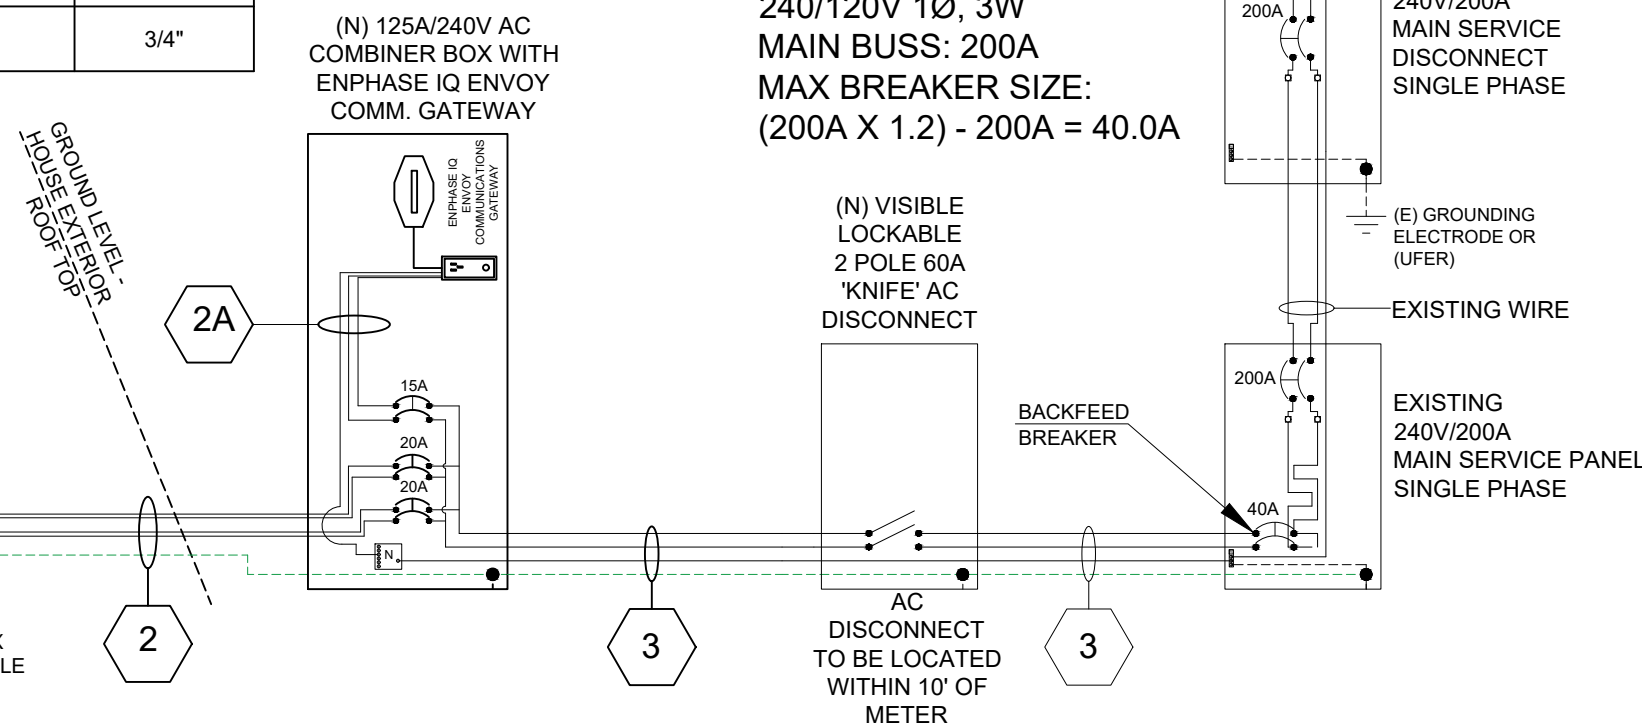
3/4"

(N) 125A/240V AC COMBINER BOX WITH ENPHASE IQ ENVOY COMM. GATEWAY

240/120V 1Ø, 3W
MAIN BUSS: 200A
MAX BREAKER SIZE:
(200A X 1.2) - 200A = 40.0A

200A

240V/200A
MAIN SERVICE DISCONNECT
SINGLE PHASE

GROUND LEVEL - HOUSE EXTERIOR - ROOF TOP

ENPHASE IQ ENVOY COMMUNICATIONS GATEWAY

(N) VISIBLE LOCKABLE 2 POLE 60A 'KNIFE' AC DISCONNECT

(E) GROUNDING ELECTRODE OR (UFER)

EXISTING WIRE

2A

15A

20A

20A

N

200A

BACKFEED BREAKER

EXISTING
240V/200A
MAIN SERVICE PANEL
SINGLE PHASE

40A

2

3

AC DISCONNECT TO BE LOCATED WITHIN 10' OF METER

3

X
LE